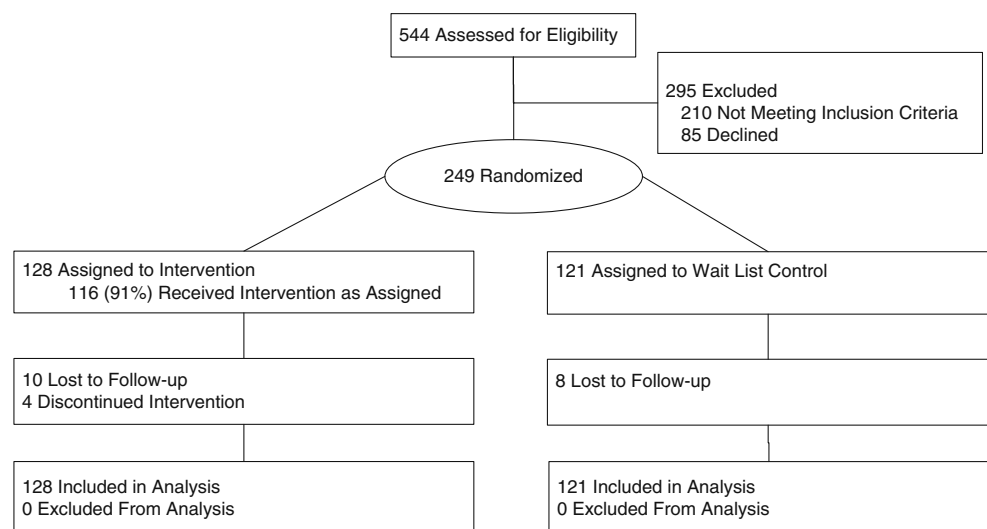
544 Assessed for Eligibility

295 Excluded
210 Not Meeting Inclusion Criteria
85 Declined

249 Randomized

128 Assigned to Intervention
116 (91%) Received Intervention as Assigned

121 Assigned to Wait List Control

10 Lost to Follow-up
4 Discontinued Intervention

8 Lost to Follow-up

128 Included in Analysis
0 Excluded From Analysis

121 Included in Analysis
0 Excluded From Analysis